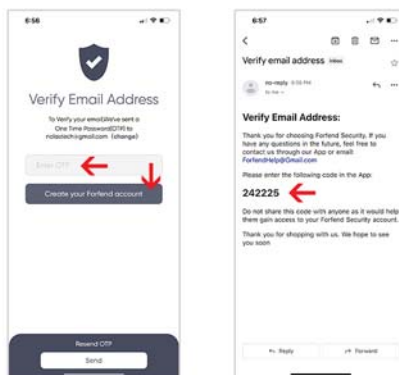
6:56

Verify Email Address

To Verify your email,We've sent a One Time Password(OTP) to nolastech@gmail.com (change)

Enter OTP

Create your Forfend account

Resend OTP

Send

6:57

Verify email address Inbox

no-reply 6:56 PM
to me

Verify Email Address:

Thank you for choosing Forfend Security. If you have any questions in the future, feel free to contact us through our App or email: ForfendHelp@Gmail.com

Please enter the following code in the App:

242225

Do not share this code with anyone as it would help them gain access to your Forfend Security account.

Thank you for shopping with us. We hope to see you soon

Reply

Forward